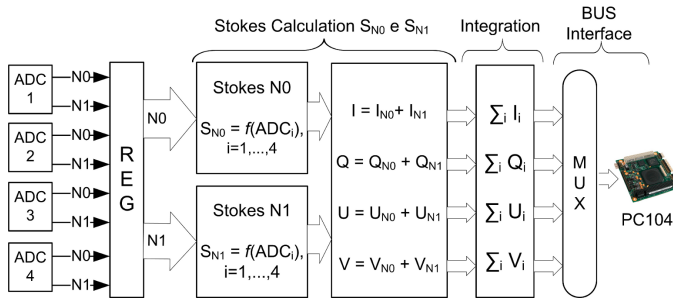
Stokes Calculation $S_{N0}$ e $S_{N1}$

Integration

BUS Interface

ADC 1
N0
N1

ADC 2
N0
N1

ADC 3
N0
N1

ADC 4
N0
N1

REG

N0

N1

Stokes N0
$S_{N0} = f(ADC_i)$, i=1,...,4

Stokes N1
$S_{N1} = f(ADC_i)$, i=1,...,4

$I = I_{N0} + I_{N1}$

$Q = Q_{N0} + Q_{N1}$

$U = U_{N0} + U_{N1}$

$V = V_{N0} + V_{N1}$

$\sum_i I_i$

$\sum_i Q_i$

$\sum_i U_i$

$\sum_i V_i$

MUX

PC104